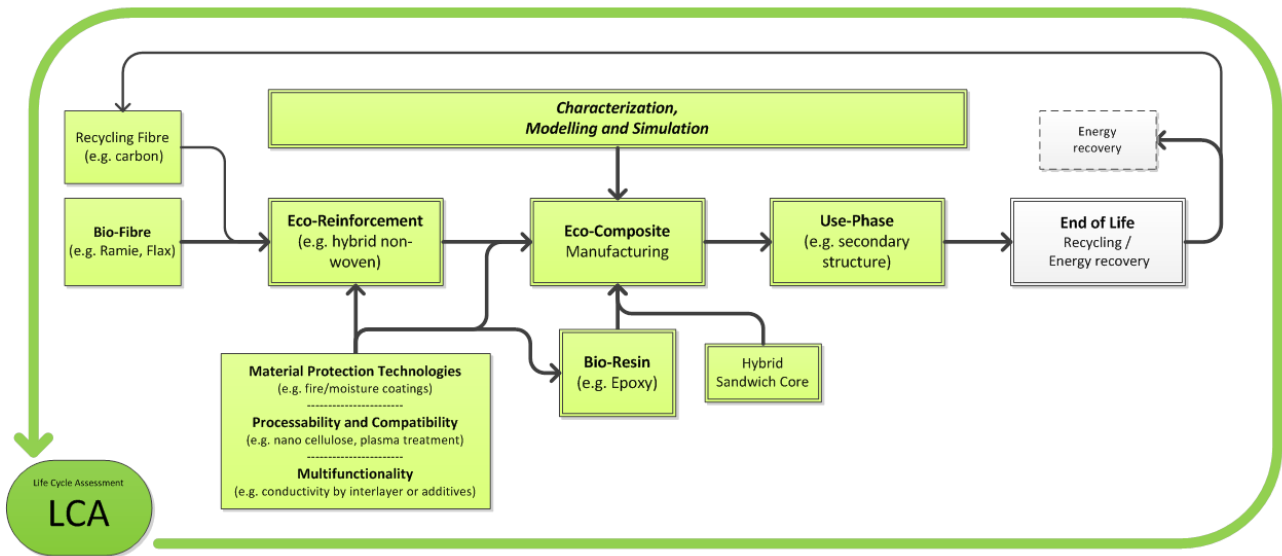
Characterization,
Modelling and Simulation

Recycling Fibre
(e.g. carbon)

Energy recovery

Bio-Fibre
(e.g. Ramie, Flax)

Eco-Reinforcement
(e.g. hybrid non-woven)

Eco-Composite
Manufacturing

Use-Phase
(e.g. secondary structure)

End of Life
Recycling /
Energy recovery

Bio-Resin
(e.g. Epoxy)

Hybrid
Sandwich Core

Material Protection Technologies
(e.g. fire/moisture coatings)
-----------------------
Processability and Compatibility
(e.g. nano cellulose, plasma treatment)
-----------------------
Multifunctionality
(e.g. conductivity by interlayer or additives)

Life Cycle Assessment
LCA